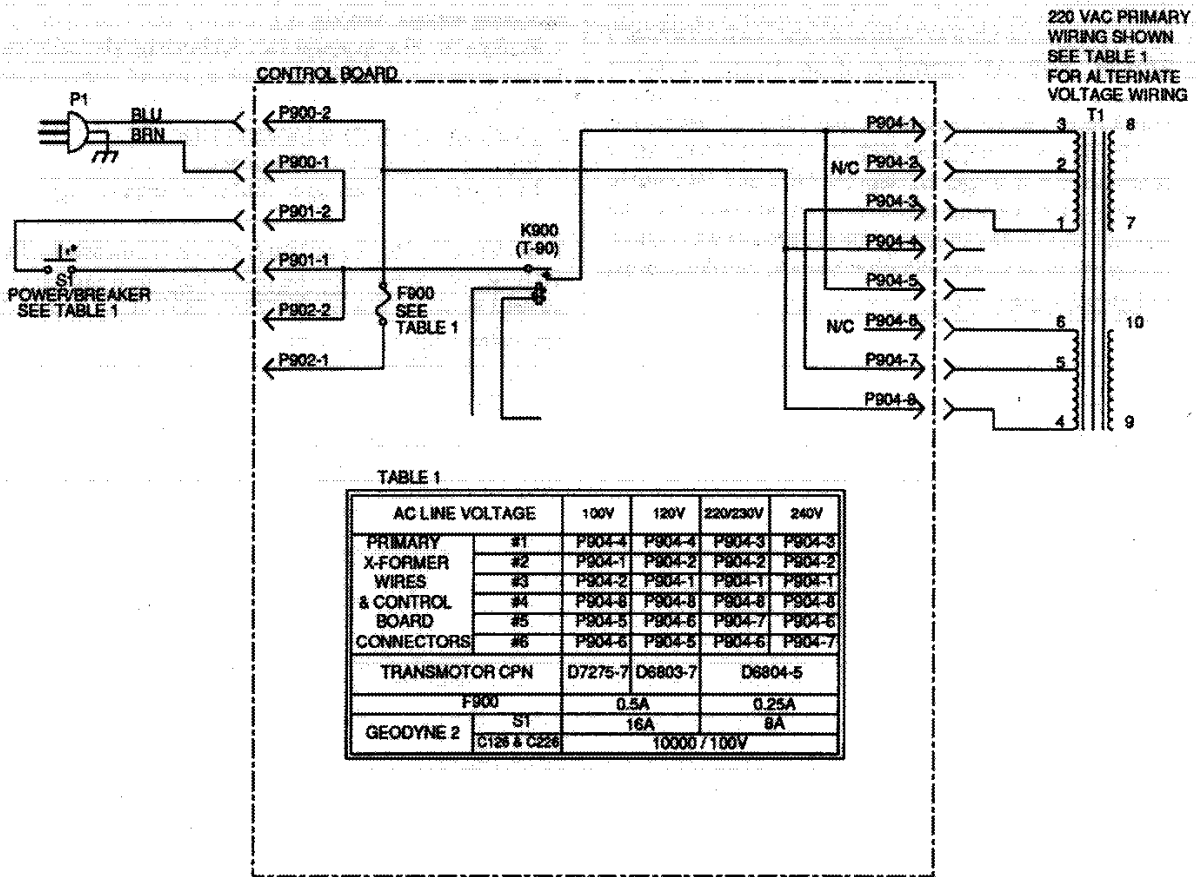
220 VAC PRIMARY WIRING SHOWN SEE TABLE 1 FOR ALTERNATE VOLTAGE WIRING

CONTROL BOARD

P1
BLU
BRN

P900-2
P900-1
P901-2
P901-1
P902-2
P902-1

S1
POWER/BREAKER SEE TABLE 1

F900 SEE TABLE 1

K900 (T-90)

P904-1
N/C P904-2
P904-3
P904-4
P904-5
N/C P904-6
P904-7
P904-8

T1
3
2
1
8
7
6
5
4
10
9

TABLE 1

| AC LINE VOLTAGE | | 100V | 120V | 220/230V | 240V |
|---|---|---|---|---|---|
| PRIMARY X-FORMER WIRES & CONTROL BOARD CONNECTORS | #1 | P904-4 | P904-4 | P904-3 | P904-3 |
| | #2 | P904-1 | P904-2 | P904-2 | P904-2 |
| | #3 | P904-2 | P904-1 | P904-1 | P904-1 |
| | #4 | P904-8 | P904-8 | P904-8 | P904-8 |
| | #5 | P904-5 | P904-6 | P904-7 | P904-6 |
| | #6 | P904-6 | P904-5 | P904-6 | P904-7 |
| TRANSMOTOR CPN | | D7275-7 | D6803-7 | D6804-5 | |
| F900 | | 0.5A | | 0.25A | |
| GEODYNE 2 | S1 | 16A | | 8A | |
| | C126 & C226 | 10000 / 100V | | | |